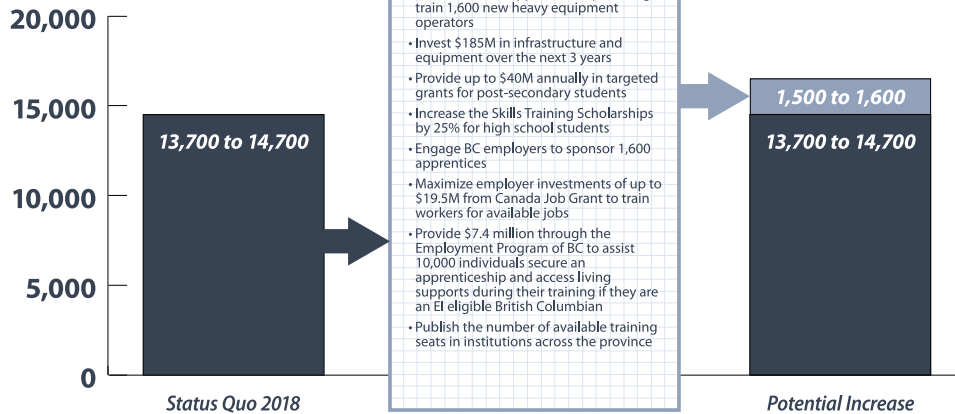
20,000

15,000

10,000

5,000

0

13,700 to 14,700

Status Quo 2018

train 1,600 new heavy equipment operators

• Invest $185M in infrastructure and equipment over the next 3 years

• Provide up to $40M annually in targeted grants for post-secondary students

• Increase the Skills Training Scholarships by 25% for high school students

• Engage BC employers to sponsor 1,600 apprentices

• Maximize employer investments of up to $19.5M from Canada Job Grant to train workers for available jobs

• Provide $7.4 million through the Employment Program of BC to assist 10,000 individuals secure an apprenticeship and access living supports during their training if they are an EI eligible British Columbian

• Publish the number of available training seats in institutions across the province

1,500 to 1,600

13,700 to 14,700

Potential Increase